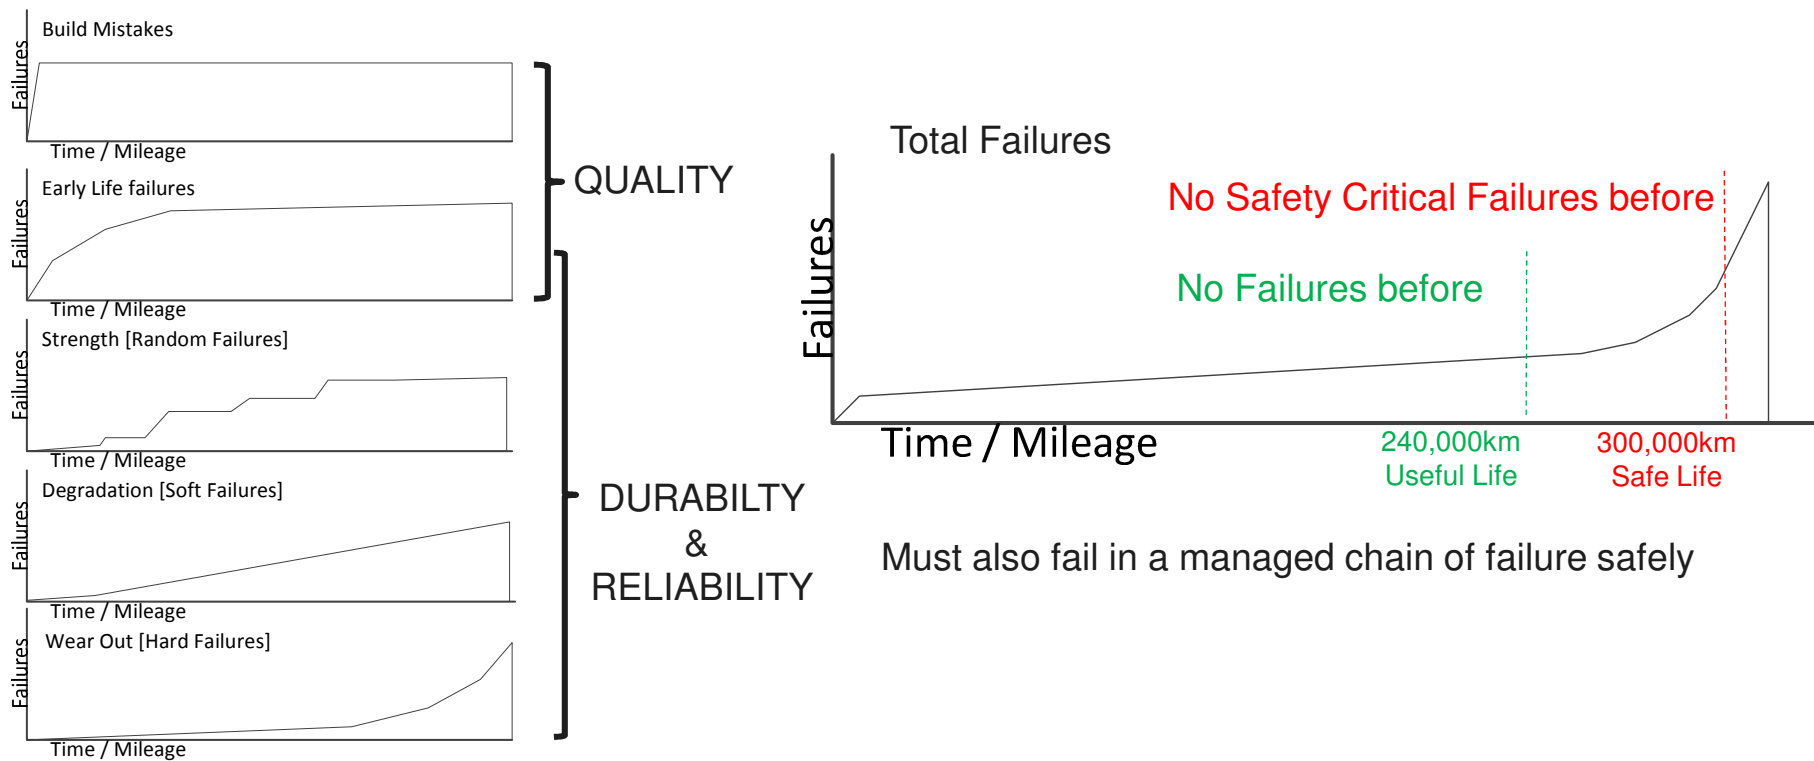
Build Mistakes
Failures
Time / Mileage

Early Life failures
Failures
Time / Mileage

QUALITY

Strength [Random Failures]
Failures
Time / Mileage

Degradation [Soft Failures]
Failures
Time / Mileage

Wear Out [Hard Failures]
Failures
Time / Mileage

DURABILTY
&
RELIABILITY

Total Failures
Failures
No Safety Critical Failures before
No Failures before
Time / Mileage
240,000km
Useful Life
300,000km
Safe Life

Must also fail in a managed chain of failure safely